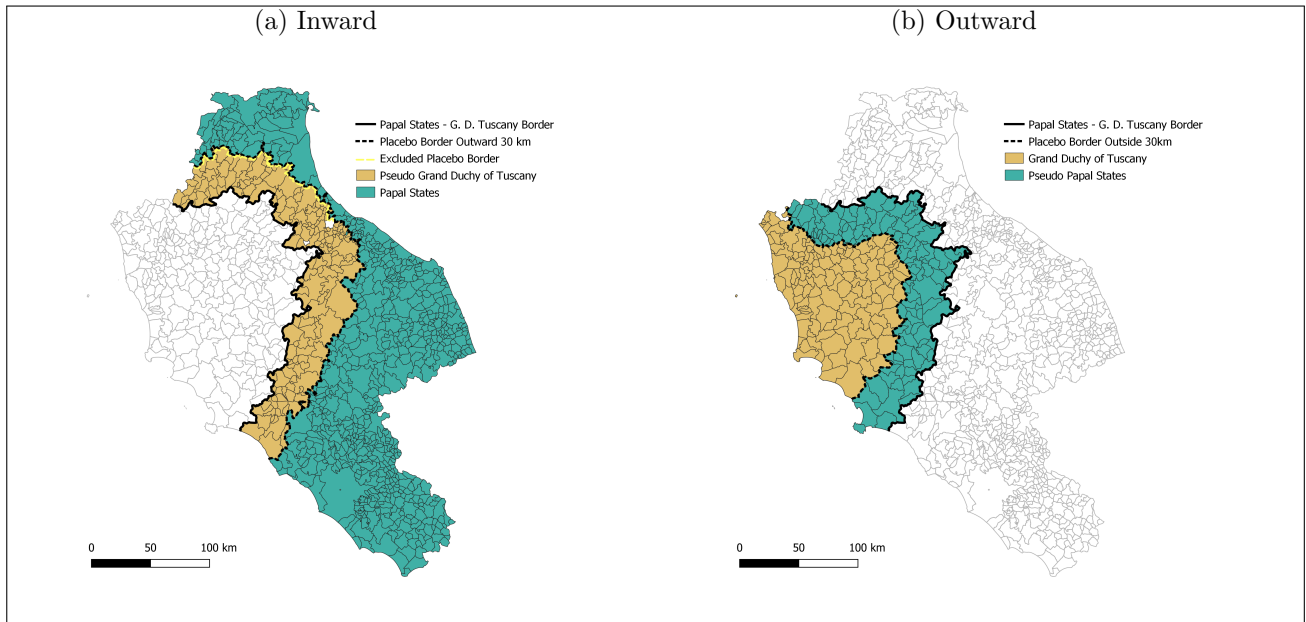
(a) Inward

Papal States - G. D. Tuscany Border
Placebo Border Outward 30 km
Excluded Placebo Border
Pseudo Grand Duchy of Tuscany
Papal States

0 50 100 km

(b) Outward

Papal States - G. D. Tuscany Border
Placebo Border Outside 30km
Grand Duchy of Tuscany
Pseudo Papal States

0 50 100 km